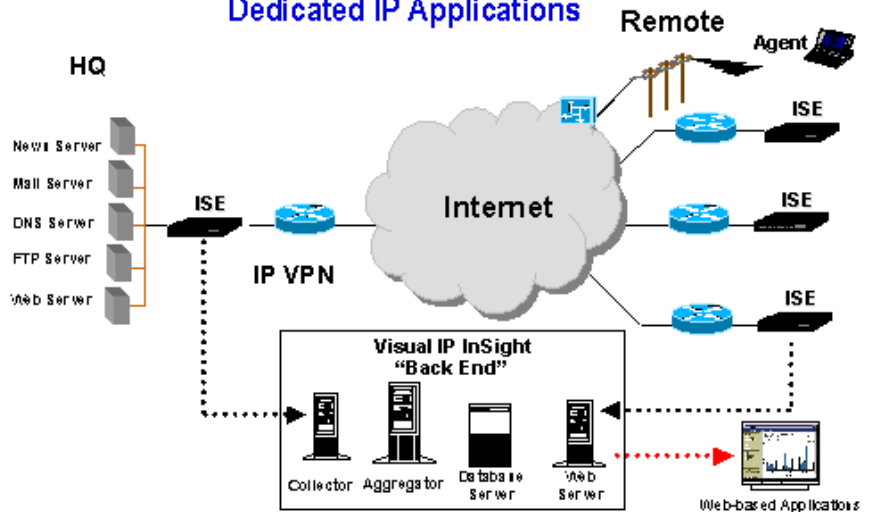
Dedicated IP Applications

Remote

Agent

HQ

News Server

Mail Server

DNS Server

FTP Server

Web Server

ISE

IP VPN

Internet

ISE

ISE

ISE

Visual IP InSight
"Back End"

Collector

Aggregator

Database Server

Web Server

Web-based Applications